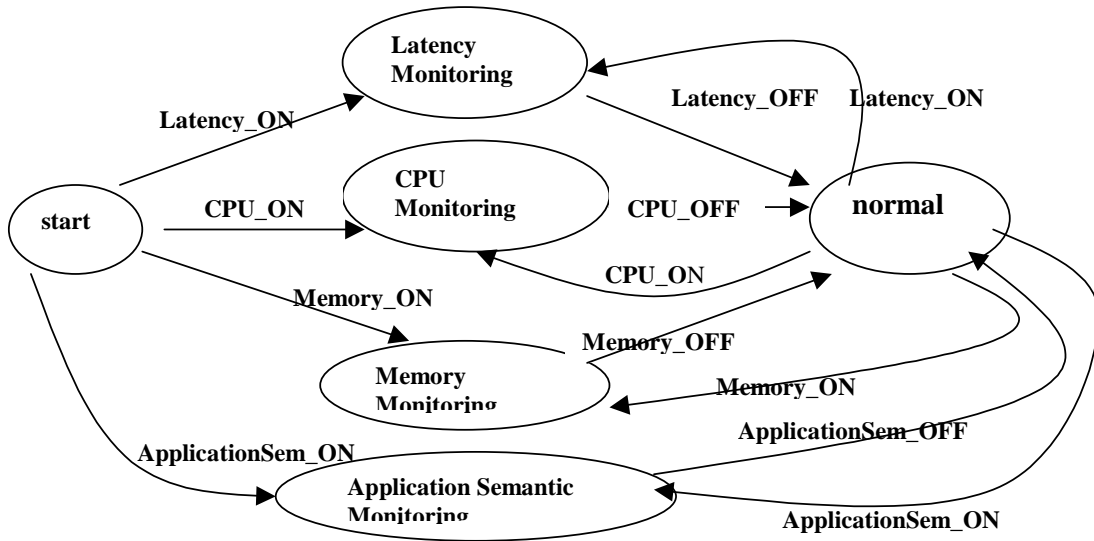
Latency Monitoring

Latency_ON

Latency_OFF

Latency_ON

start

CPU_ON

CPU Monitoring

CPU_OFF

normal

CPU_ON

Memory_ON

Memory_OFF

Memory Monitoring

Memory_ON

ApplicationSem_OFF

ApplicationSem_ON

Application Semantic Monitoring

ApplicationSem_ON